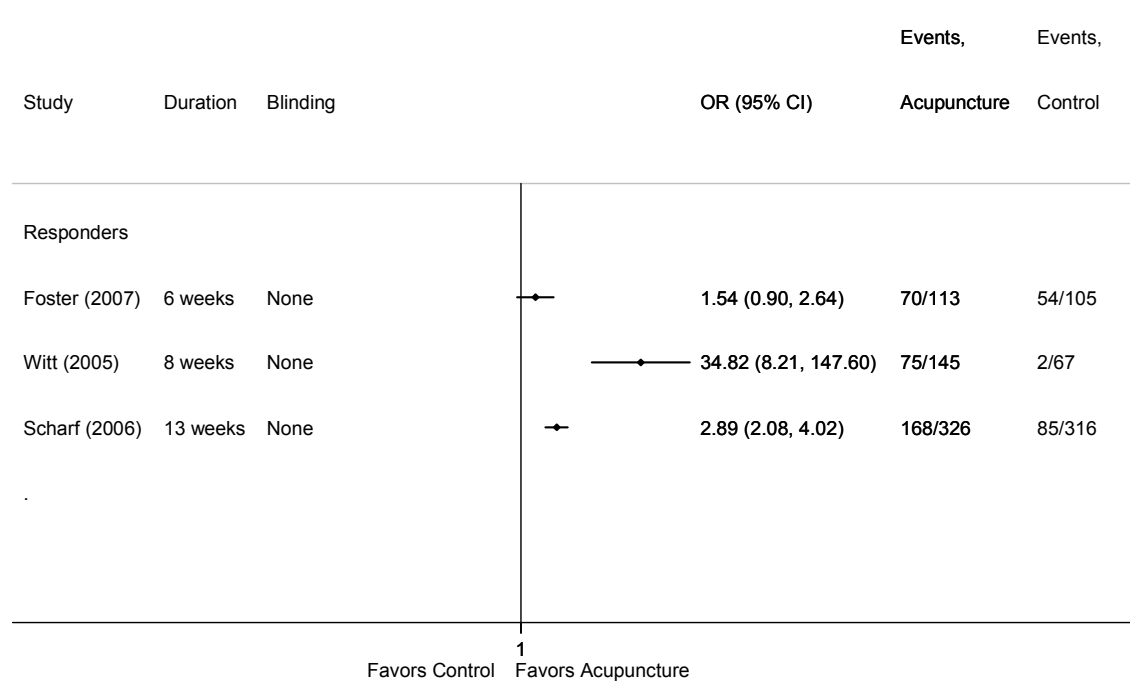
| Study | Duration | Blinding | OR (95% CI) | Events, Acupuncture | Events, Control |
|---|---|---|---|---|---|
| Responders | | | | | |
| Foster (2007) | 6 weeks | None | 1.54 (0.90, 2.64) | 70/113 | 54/105 |
| Witt (2005) | 8 weeks | None | 34.82 (8.21, 147.60) | 75/145 | 2/67 |
| Scharf (2006) | 13 weeks | None | 2.89 (2.08, 4.02) | 168/326 | 85/316 |
| . | | | | | |

1
Favors Control Favors Acupuncture